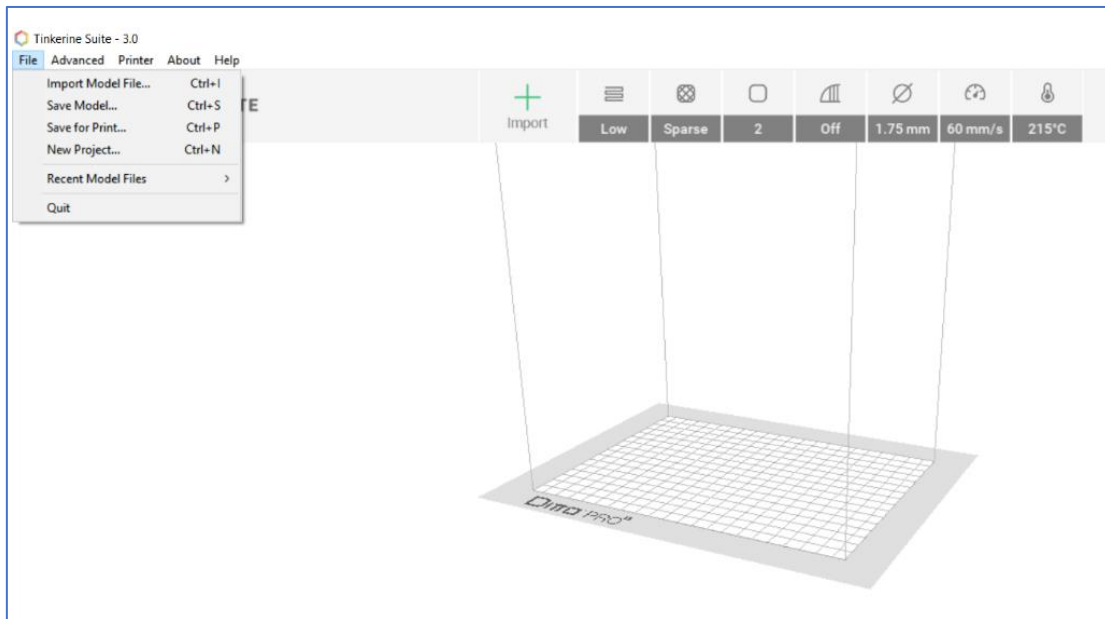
Tinkerine Suite - 3.0

File Advanced Printer About Help

Import Model File... Ctrl+I
Save Model... Ctrl+S
Save for Print... Ctrl+P
New Project... Ctrl+N
Recent Model Files >
Quit

TE

Import

Low

Sparse

2

Off

1.75 mm

60 mm/s

215°C

DITTO PRO